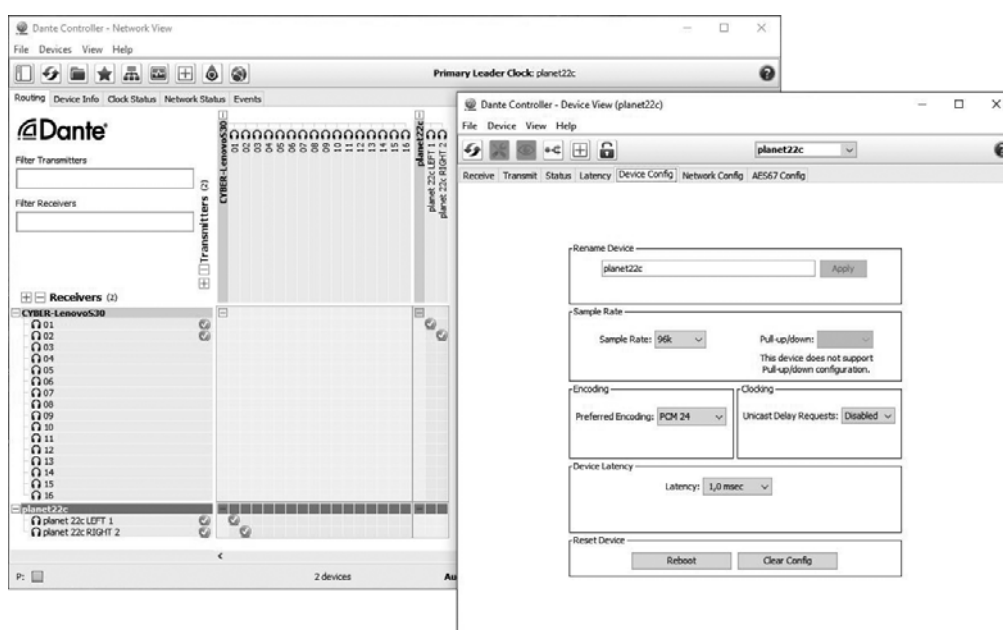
Dante Controller - Network View
File Devices View Help
Primary Leader Clock: planet22c
Routing Device Info Clock Status Network Status Events
Dante
Filter Transmitters
Filter Receivers
Transmitters (2)
CYBER-LenovoS30
01 02 03 04 05 06 07 08 09 10 11 12 13 14 15 16
planet22c
planet 22c LEFT 1
planet 22c RIGHT 2
Receivers (2)
CYBER-LenovoS30
01
02
03
04
05
06
07
08
09
10
11
12
13
14
15
16
planet22c
planet 22c LEFT 1
planet 22c RIGHT 2
P:
2 devices
Au

Dante Controller - Device View (planet22c)
File Device View Help
planet22c
Receive Transmit Status Latency Device Config Network Config AES67 Config
Rename Device
planet22c
Apply
Sample Rate
Sample Rate: 96k
Pull-up/down:
This device does not support Pull-up/down configuration.
Encoding
Preferred Encoding: PCM 24
Clocking
Unicast Delay Requests: Disabled
Device Latency
Latency: 1,0 msec
Reset Device
Reboot
Clear Config